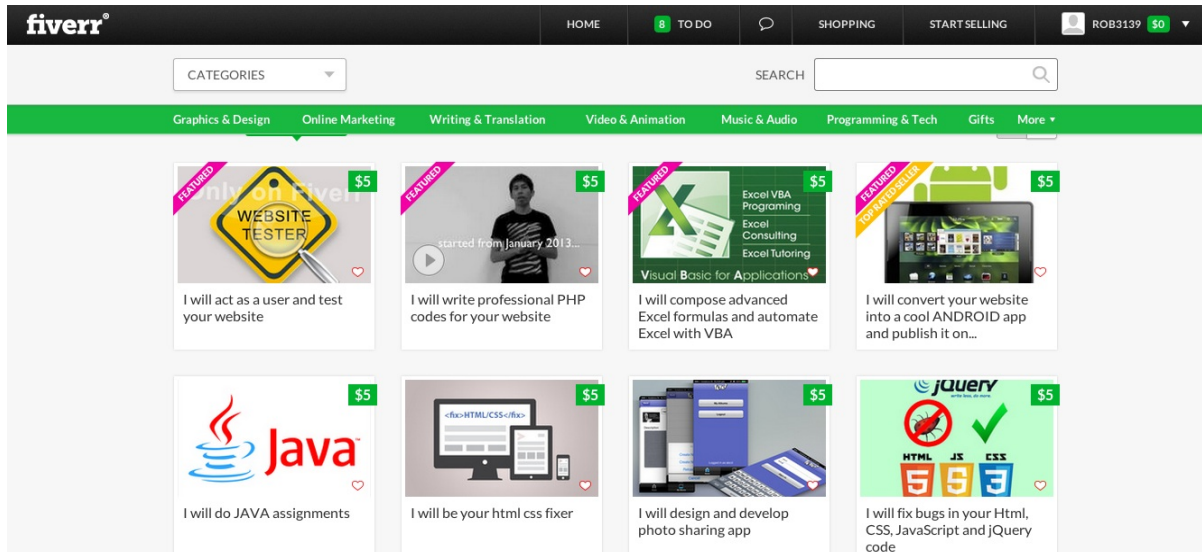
fiverr®

HOME | 8 TO DO | SHOPPING | START SELLING | ROB3139 $0

CATEGORIES

SEARCH

Graphics & Design | Online Marketing | Writing & Translation | Video & Animation | Music & Audio | Programming & Tech | Gifts | More

FEATURED
$5
Only on Fiverr
WEBSITE TESTER
I will act as a user and test your website

FEATURED
$5
started from January 2013...
I will write professional PHP codes for your website

FEATURED
$5
Excel VBA Programming
Excel Consulting
Excel Tutoring
Visual Basic for Applications
I will compose advanced Excel formulas and automate Excel with VBA

FEATURED
TOP RATED SELLER
$5
I will convert your website into a cool ANDROID app and publish it on...

$5
Java
I will do JAVA assignments

$5
<fix>HTML/CSS</fix>
I will be your html css fixer

$5
I will design and develop photo sharing app

$5
jQuery
write less, do more.
HTML JS CSS
5 5 3
I will fix bugs in your Html, CSS, JavaScript and jQuery code